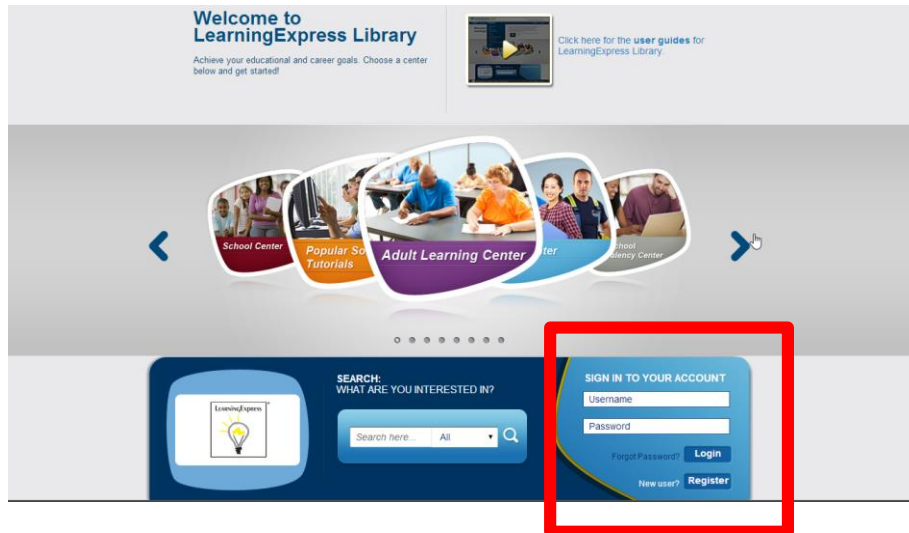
Welcome to LearningExpress Library

Achieve your educational and career goals. Choose a center below and get started!

Click here for the user guides for LearningExpress Library.

School Center

Popular So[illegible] Tutorials

Adult Learning Center

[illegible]ter

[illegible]chool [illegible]iency Center

LearningExpress

SEARCH:
WHAT ARE YOU INTERESTED IN?

Search here...

All

SIGN IN TO YOUR ACCOUNT

Username

Password

Forgot Password?

Login

New user?

Register